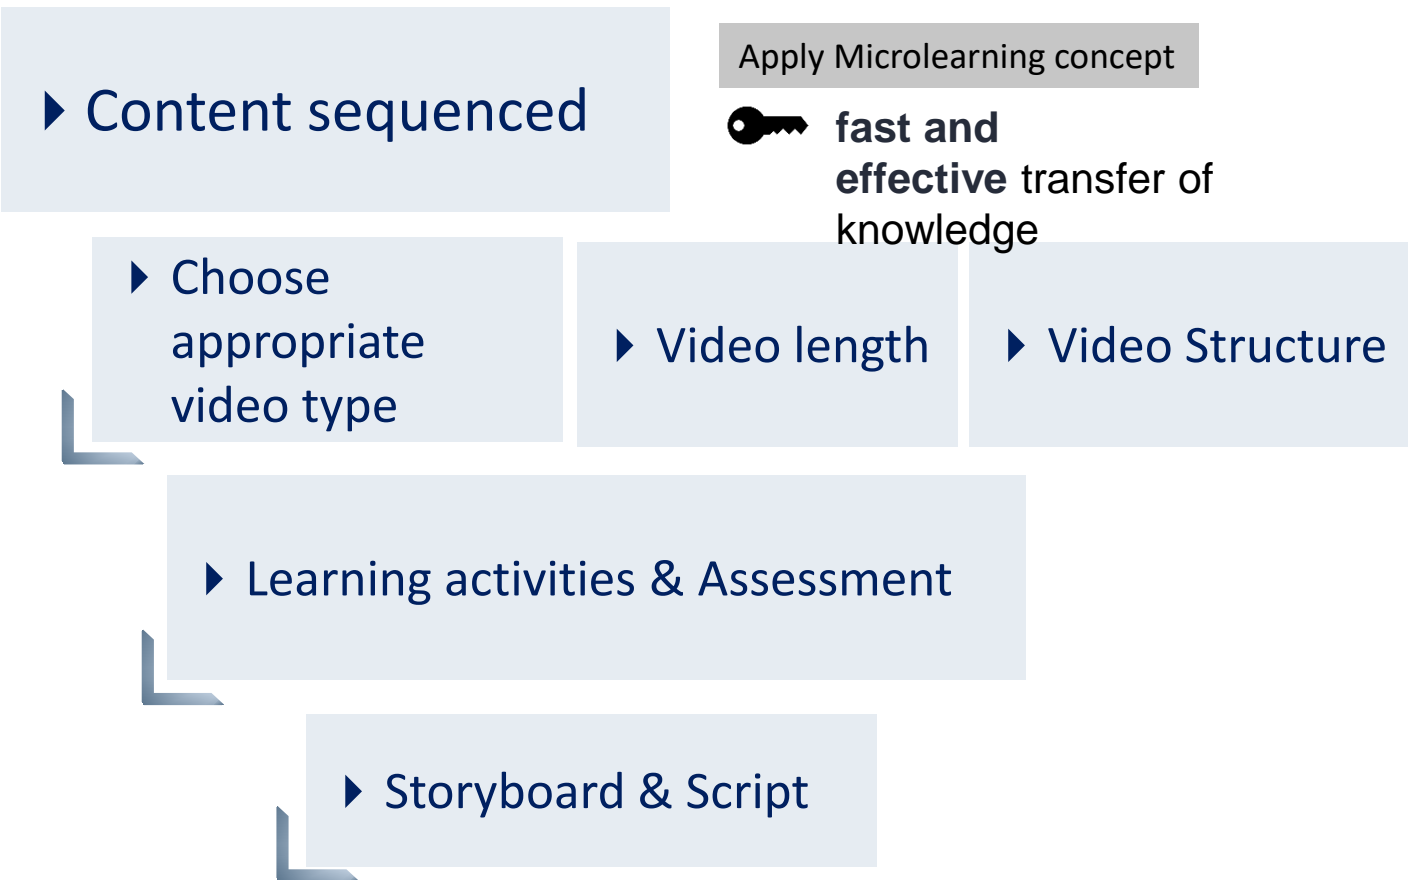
Content sequenced

Apply Microlearning concept

fast and effective transfer of knowledge

Choose appropriate video type

Video length

Video Structure

Learning activities & Assessment

Storyboard & Script